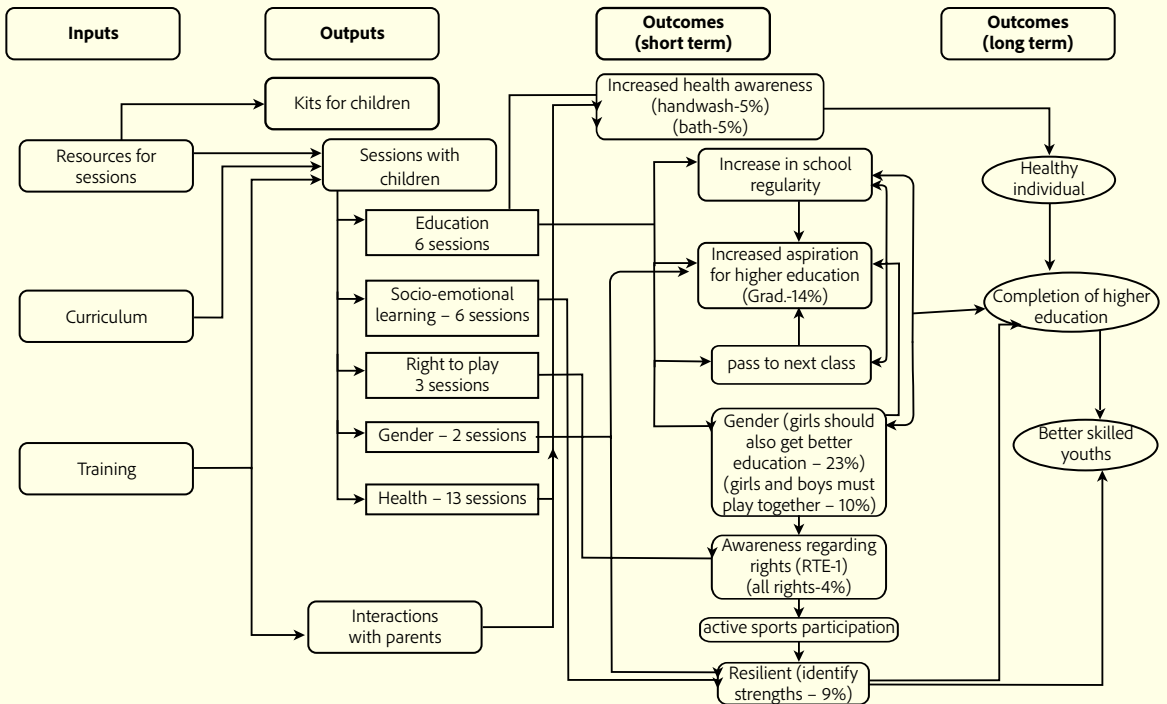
Inputs

Outputs

Outcomes (short term)

Outcomes (long term)

Kits for children

Resources for sessions

Sessions with children

Curriculum

Training

Education 6 sessions

Socio-emotional learning – 6 sessions

Right to play 3 sessions

Gender – 2 sessions

Health – 13 sessions

Interactions with parents

Increased health awareness (handwash-5%) (bath-5%)

Increase in school regularity

Increased aspiration for higher education (Grad.-14%)

pass to next class

Gender (girls should also get better education – 23%) (girls and boys must play together – 10%)

Awareness regarding rights (RTE-1) (all rights-4%)

active sports participation

Resilient (identify strengths – 9%)

Healthy individual

Completion of higher education

Better skilled youths